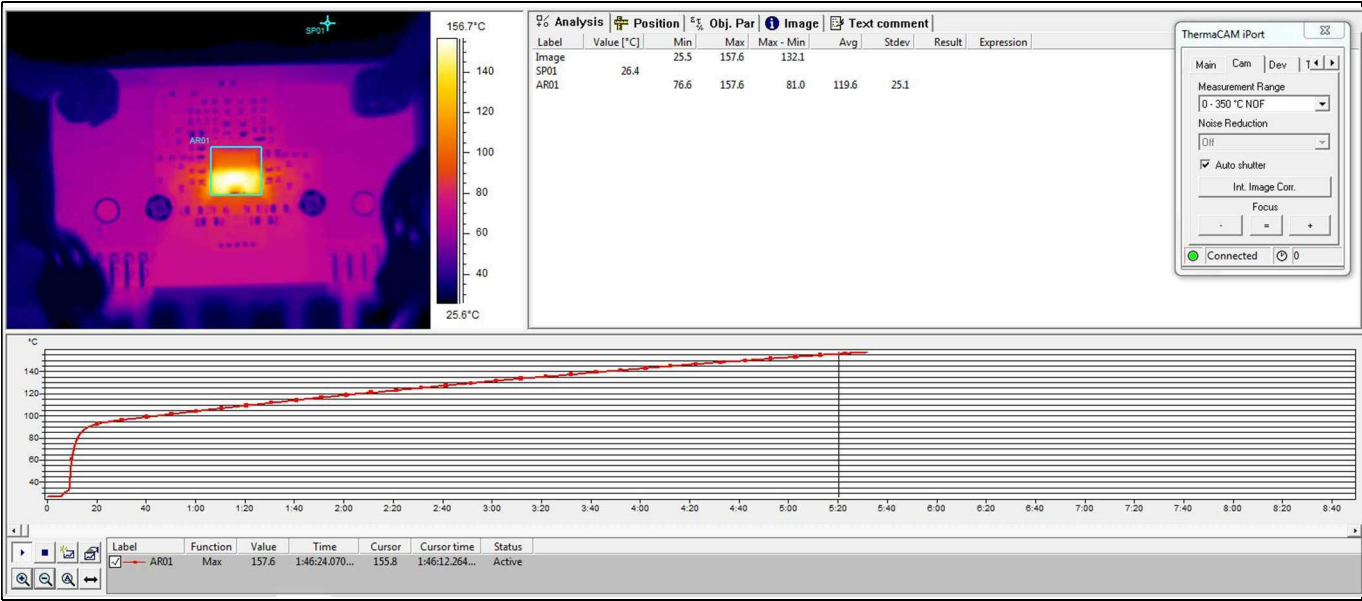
SP01

AR01

156.7°C
140
120
100
80
60
40
25.6°C

Analysis | Position | Obj. Par | Image | Text comment

| Label | Value [°C] | Min | Max | Max - Min | Avg | Stdev | Result | Expression |
|---|---|---|---|---|---|---|---|---|
| Image | | 25.5 | 157.6 | 132.1 | | | | |
| SP01 | 26.4 | | | | | | | |
| AR01 | | 76.6 | 157.6 | 81.0 | 119.6 | 25.1 | | |

ThermaCAM iPort
Main | Cam | Dev | T
Measurement Range
0 - 350 °C NOF
Noise Reduction
Off
Auto shutter
Int. Image Corr.
Focus
- | = | +
Connected | 0

°C
140
120
100
80
60
40
0 | 20 | 40 | 1:00 | 1:20 | 1:40 | 2:00 | 2:20 | 2:40 | 3:00 | 3:20 | 3:40 | 4:00 | 4:20 | 4:40 | 5:00 | 5:20 | 5:40 | 6:00 | 6:20 | 6:40 | 7:00 | 7:20 | 7:40 | 8:00 | 8:20 | 8:40

| Label | Function | Value | Time | Cursor | Cursor time | Status |
|---|---|---|---|---|---|---|
| AR01 | Max | 157.6 | 1:46:24.070... | 155.8 | 1:46:12.264... | Active |